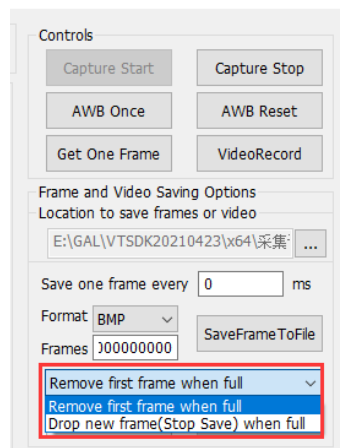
Controls

Capture Start

Capture Stop

AWB Once

AWB Reset

Get One Frame

VideoRecord

Frame and Video Saving Options

Location to save frames or video

E:\GAL\VTSDK20210423\x64\采集

...

Save one frame every

0

ms

Format

BMP

SaveFrameToFile

Frames

)000000000

Remove first frame when full

Remove first frame when full

Drop new frame(Stop Save) when full